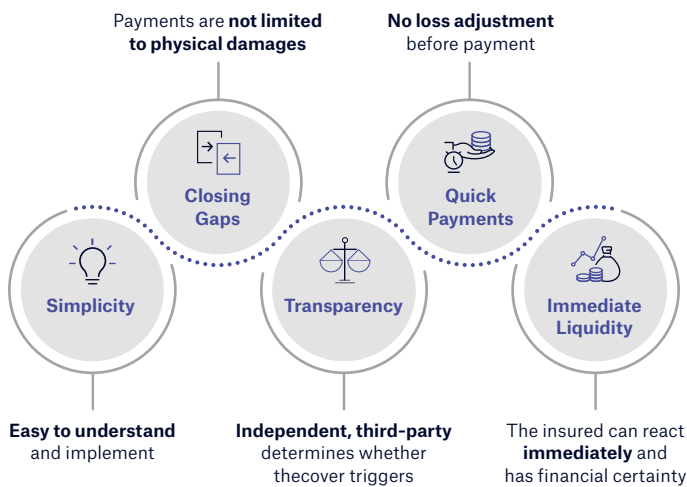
Payments are **not limited to physical damages**

**No loss adjustment** before payment

Closing Gaps

Quick Payments

Simplicity

Transparency

Immediate Liquidity

**Easy to understand** and implement

**Independent, third-party** determines whether thecover triggers

The insured can react **immediately** and has financial certainty